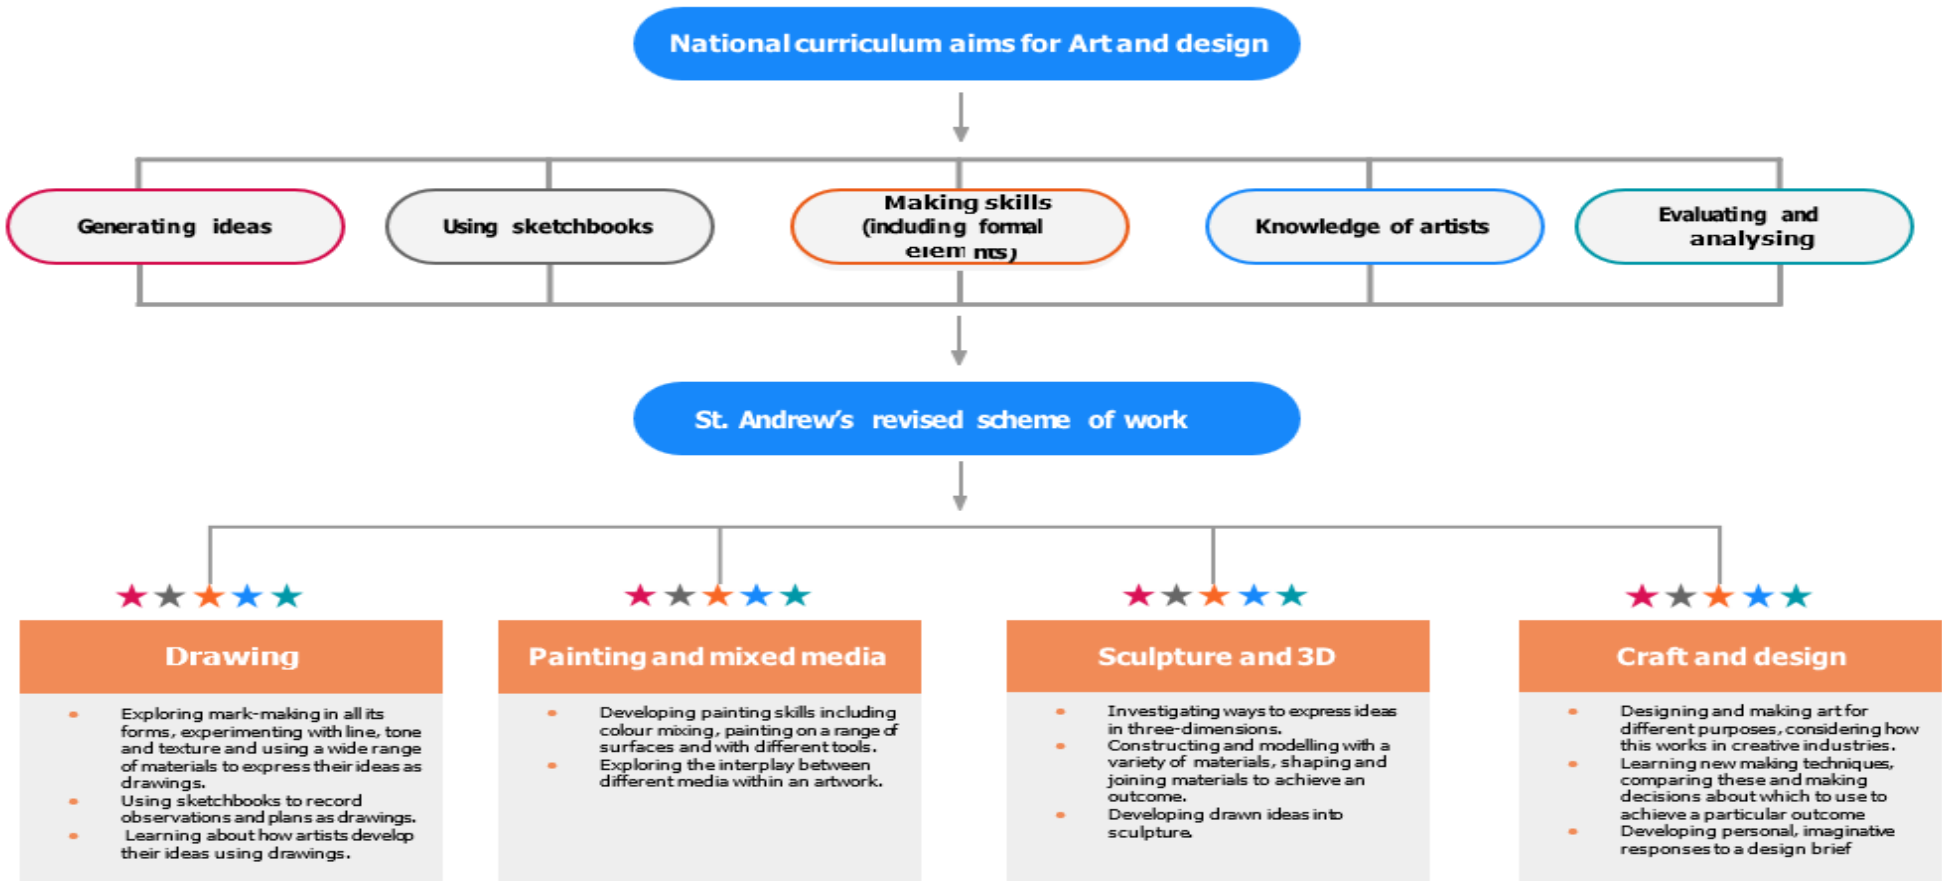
National curriculum aims for Art and design

Generating ideas

Using sketchbooks

Making skills (including formal elem nts)

Knowledge of artists

Evaluating and analysing

St. Andrew's revised scheme of work

Drawing

- Exploring mark-making in all its forms, experimenting with line, tone and texture and using a wide range of materials to express their ideas as drawings.
- Using sketchbooks to record observations and plans as drawings.
- Learning about how artists develop their ideas using drawings.

Painting and mixed media

- Developing painting skills including colour mixing, painting on a range of surfaces and with different tools.
- Exploring the interplay between different media within an artwork.

Sculpture and 3D

- Investigating ways to express ideas in three-dimensions.
- Constructing and modelling with a variety of materials, shaping and joining materials to achieve an outcome.
- Developing drawn ideas into sculpture.

Craft and design

- Designing and making art for different purposes, considering how this works in creative industries.
- Learning new making techniques, comparing these and making decisions about which to use to achieve a particular outcome
- Developing personal, imaginative responses to a design brief